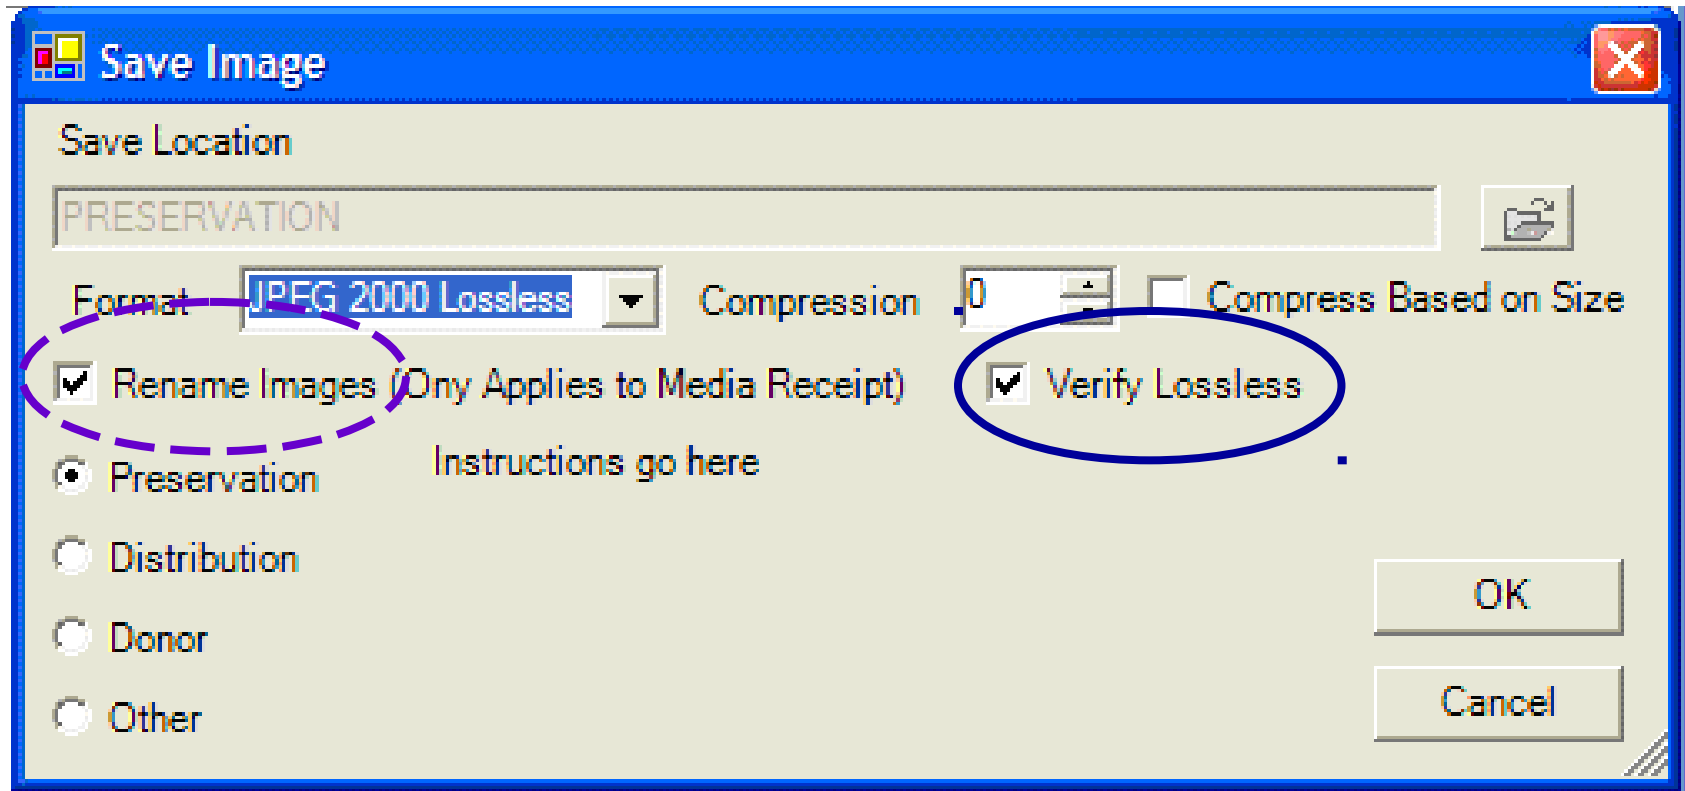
Save Image

Save Location

PRESERVATION

Format JPEG 2000 Lossless Compression 0 Compress Based on Size

Rename Images (Ony Applies to Media Receipt) Verify Lossless

Preservation Instructions go here

Distribution

Donor

Other

OK

Cancel